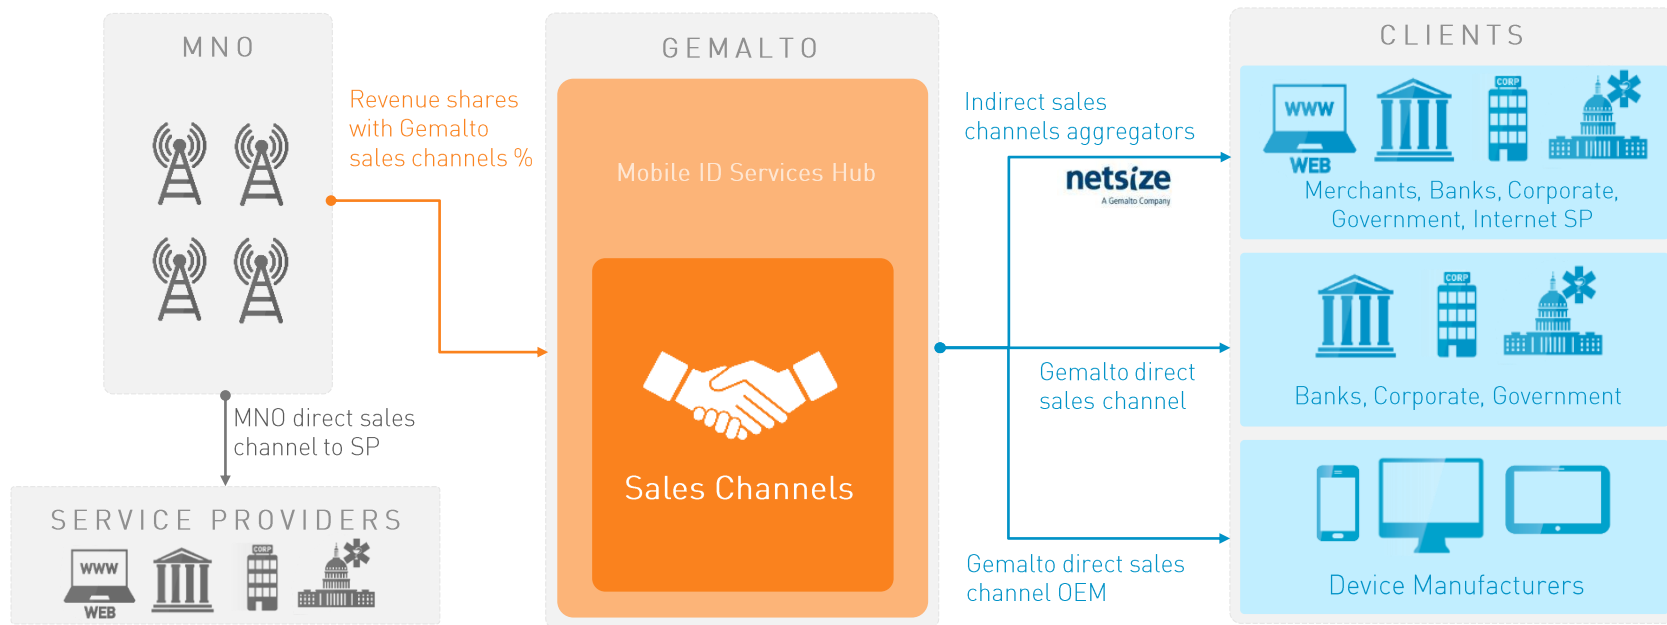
MNO

Revenue shares with Gemalto sales channels %

GEMALTO

Mobile ID Services Hub

Sales Channels

Indirect sales channels aggregators

netsize
A Gemalto Company

CLIENTS

WWW
WEB
CORP

Merchants, Banks, Corporate, Government, Internet SP

CORP

Banks, Corporate, Government

Gemalto direct sales channel

Device Manufacturers

Gemalto direct sales channel OEM

MNO direct sales channel to SP

SERVICE PROVIDERS

WWW
WEB
CORP